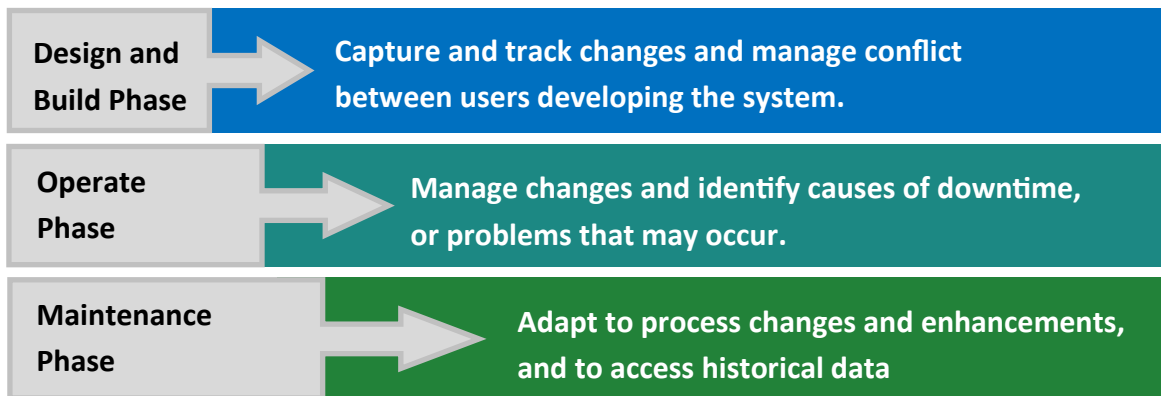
Design and Build Phase

Capture and track changes and manage conflict between users developing the system.

Operate Phase

Manage changes and identify causes of downtime, or problems that may occur.

Maintenance Phase

Adapt to process changes and enhancements, and to access historical data